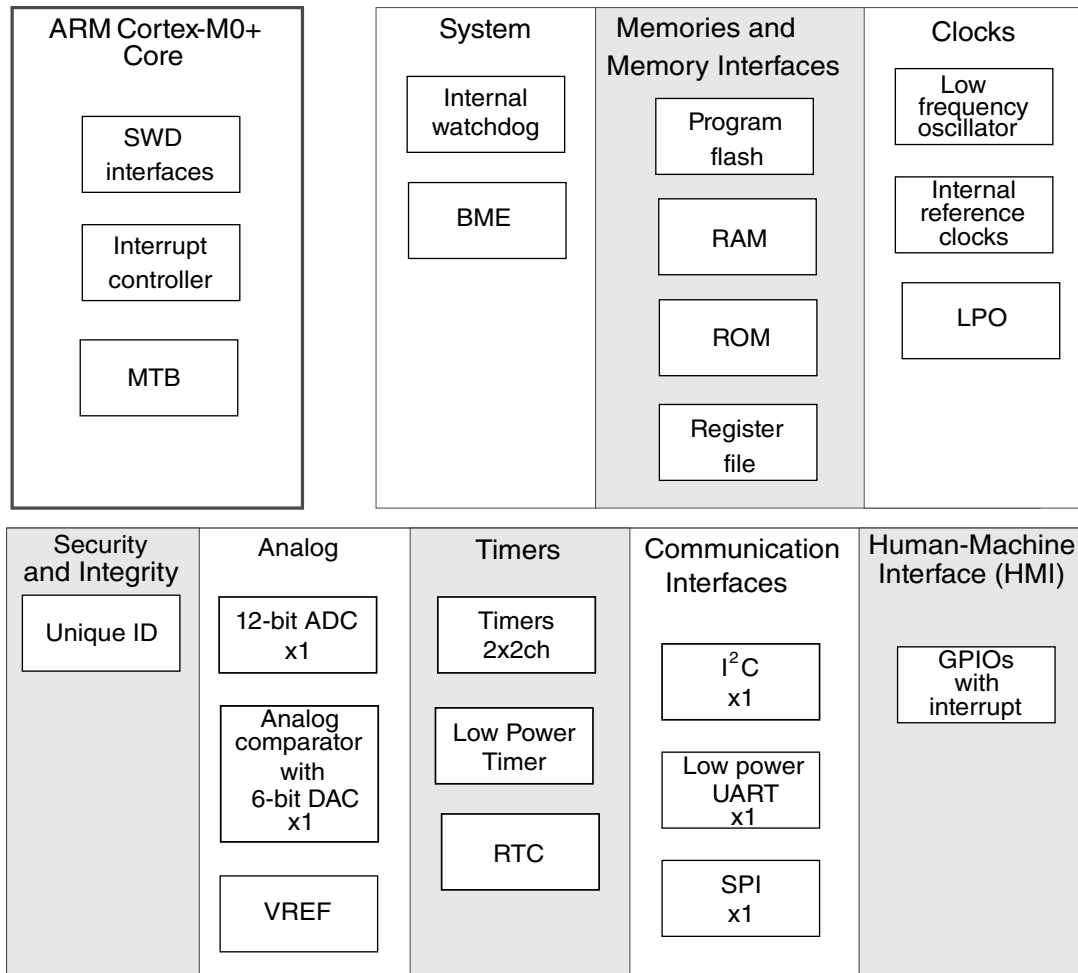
ARM Cortex-M0+ Core

SWD interfaces

Interrupt controller

MTB

System

Internal watchdog

BME

Memories and Memory Interfaces

Program flash

RAM

ROM

Register file

Clocks

Low frequency oscillator

Internal reference clocks

LPO

Security and Integrity

Unique ID

Analog

12-bit ADC x1

Analog comparator with 6-bit DAC x1

VREF

Timers

Timers 2x2ch

Low Power Timer

RTC

Communication Interfaces

$I^2C$ x1

Low power UART x1

SPI x1

Human-Machine Interface (HMI)

GPIOs with interrupt